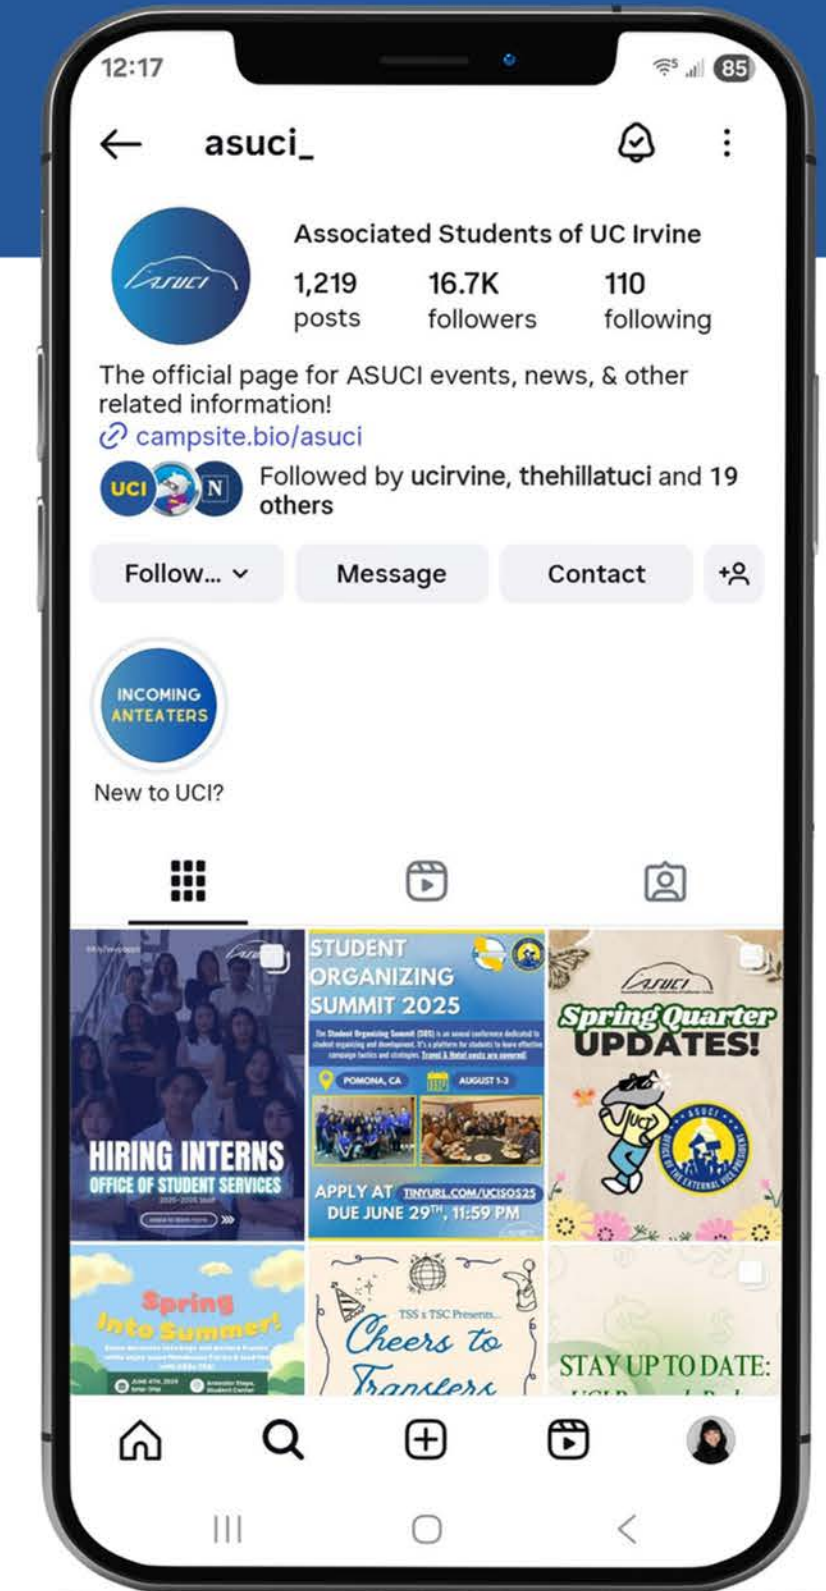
12:17

85

asuci_

ASUCI

Associated Students of UC Irvine

1,219 posts

16.7K followers

110 following

The official page for ASUCI events, news, & other related information!

campsite.bio/asuci

UCI N

Followed by ucirvine, thehillatuci and 19 others

Follow... Message Contact

INCOMING ANTEATERS

New to UCI?

HIRING INTERNS
OFFICE OF STUDENT SERVICES

STUDENT ORGANIZING SUMMIT 2025

The Student Organizing Summit (SOS) is an annual conference dedicated to student organizing and development. It's a platform for students to learn effective campaign tactics and strategies. Travel & Hotel costs are covered!

POMONA, CA

AUGUST 1-3

APPLY AT TINYURL.COM/UCISOS25
DUE JUNE 29TH, 11:59 PM

ASUCI

Spring Quarter UPDATES!

UCI

ASUCI OFFICE OF THE EXTERNAL VICE PRESIDENT

Spring Into Summer!

JUNE 4TH, 2025

TSS x TSC Presents...

Cheers to Transfers

STAY UP TO DATE: